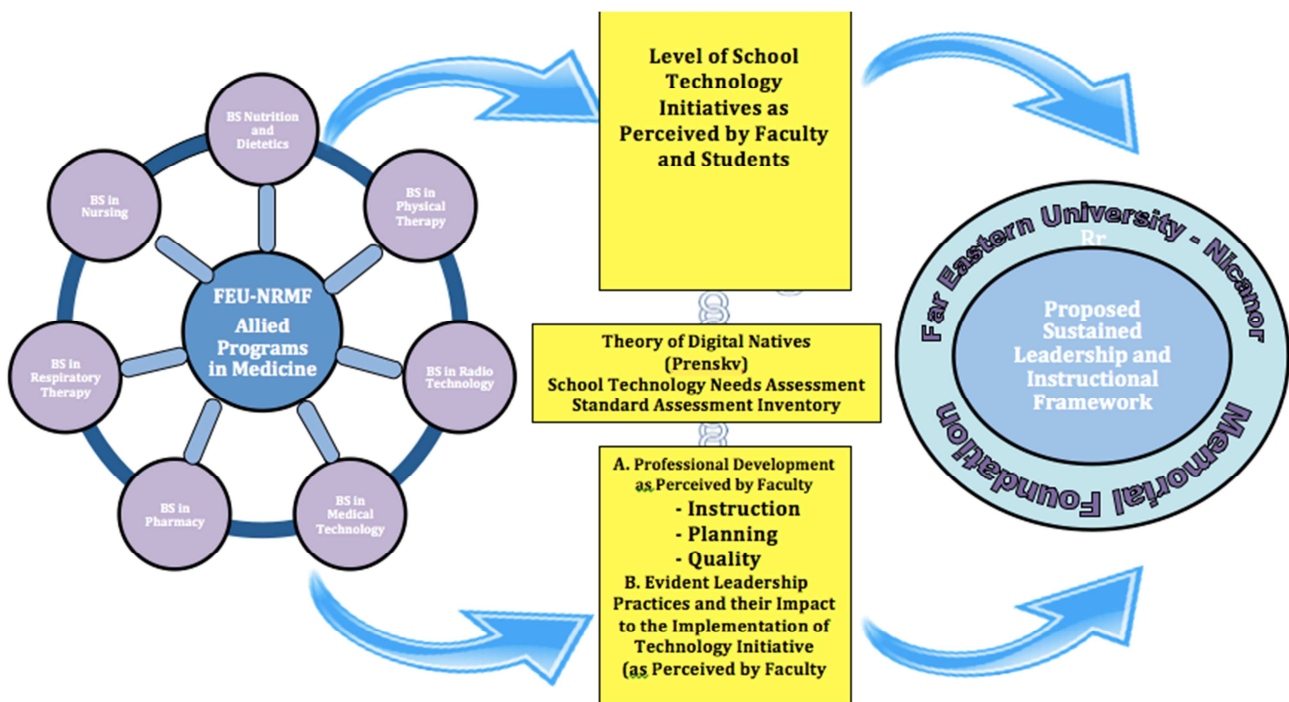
BS Nutrition and Dietetics

BS in Nursing

BS in Physical Therapy

FEU-NRMF Allied Programs in Medicine

BS in Respiratory Therapy

BS in Radio Technology

BS in Pharmacy

BS in Medical Technology

Level of School Technology Initiatives as Perceived by Faculty and Students

Theory of Digital Natives (Prenskv)
School Technology Needs Assessment
Standard Assessment Inventory

A. Professional Development as Perceived by Faculty
- Instruction
- Planning
- Quality
B. Evident Leadership Practices and their Impact to the Implementation of Technology Initiative (as Perceived by Faculty

Far Eastern University - Nicanor Rr Memorial Foundation

Proposed Sustained Leadership and Instructional Framework